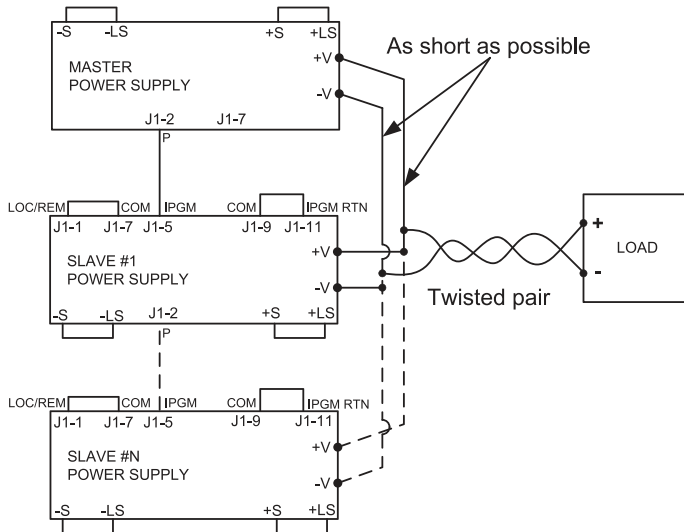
-S -LS +S +LS
MASTER POWER SUPPLY
+V
-V
J1-2 J1-7
P
As short as possible
LOC/REM COM IPGM COM IPGM RTN
J1-1 J1-7 J1-5 J1-9 J1-11
SLAVE #1 POWER SUPPLY
+V
-V
-S -LS J1-2 +S +LS
P
+
LOAD
-
Twisted pair
LOC/REM COM IPGM COM IPGM RTN
J1-1 J1-7 J1-5 J1-9 J1-11
SLAVE #N POWER SUPPLY
+V
-V
-S -LS +S +LS